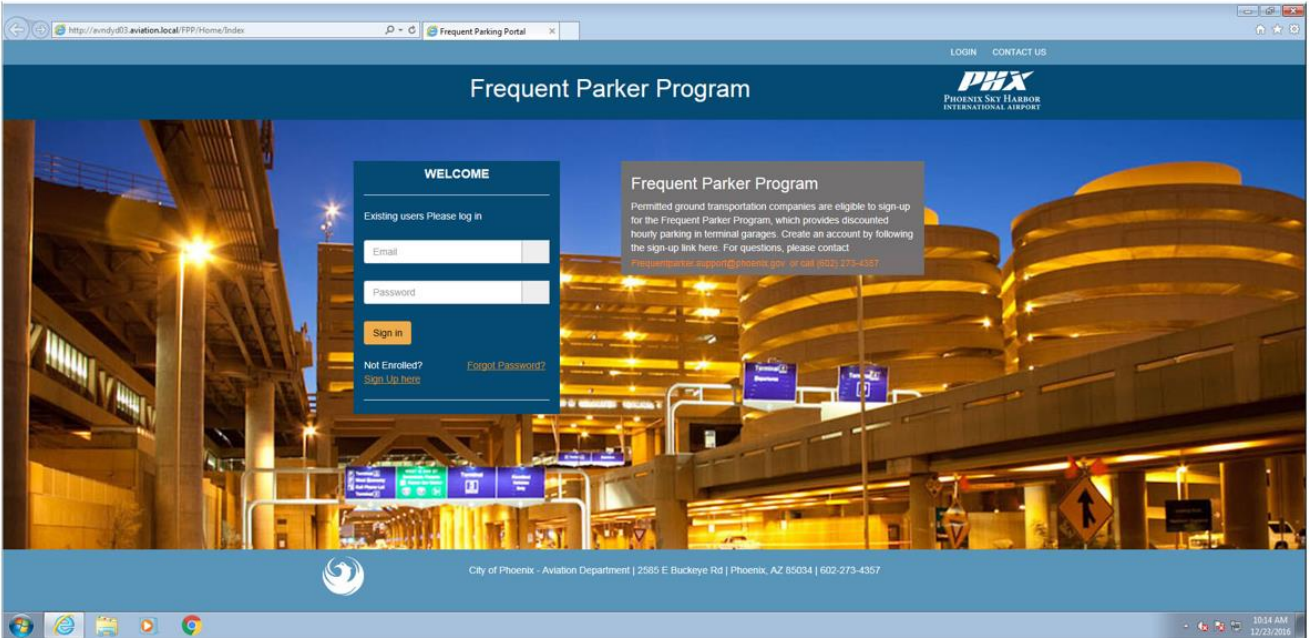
http://avndyd03.aviation.local/FPP/Home/Index

Frequent Parking Portal

LOGIN CONTACT US

Frequent Parker Program

PHX
PHOENIX SKY HARBOR
INTERNATIONAL AIRPORT

WELCOME

Existing users Please log in

Email

Password

Sign in

Not Enrolled?
Sign Up here

Forgot Password?

Frequent Parker Program

Permitted ground transportation companies are eligible to sign-up for the Frequent Parker Program, which provides discounted hourly parking in terminal garages. Create an account by following the sign-up link here. For questions, please contact Frequentparker.support@phoenix.gov or call (602) 273-4357

City of Phoenix - Aviation Department | 2585 E Buckeye Rd | Phoenix, AZ 85034 | 602-273-4357

10:14 AM
12/23/2016